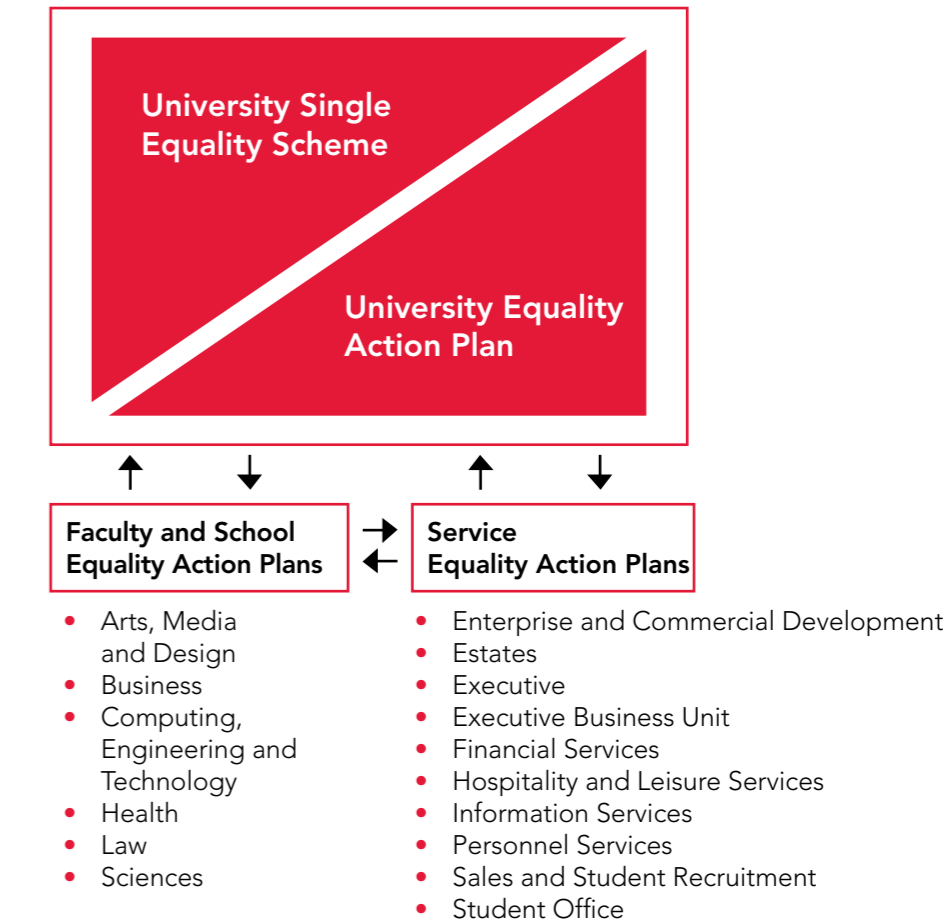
University Single Equality Scheme

University Equality Action Plan

Faculty and School Equality Action Plans

Service Equality Action Plans

- Arts, Media and Design
- Business
- Computing, Engineering and Technology
- Health
- Law
- Sciences

- Enterprise and Commercial Development
- Estates
- Executive
- Executive Business Unit
- Financial Services
- Hospitality and Leisure Services
- Information Services
- Personnel Services
- Sales and Student Recruitment
- Student Office